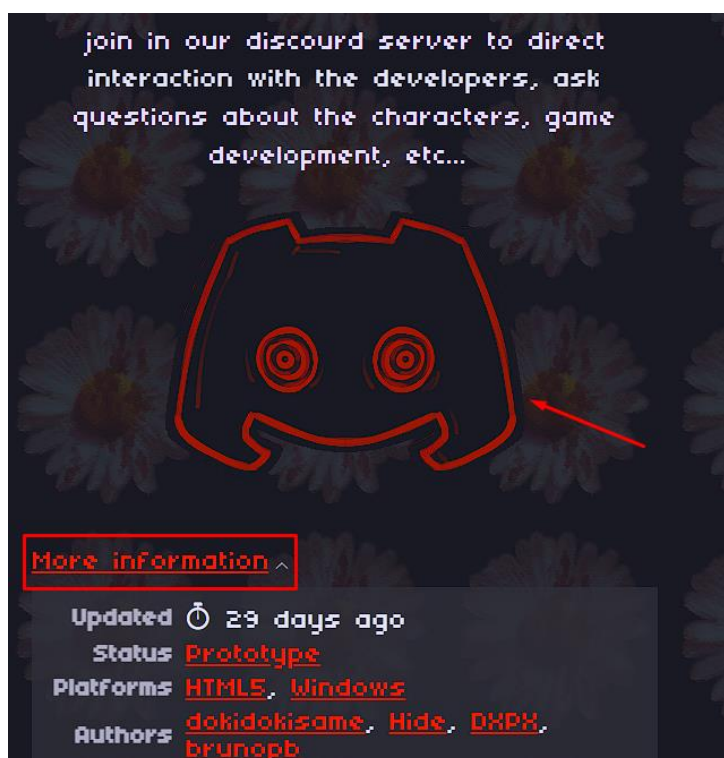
join in our discourd server to direct interaction with the developers, ask questions about the characters, game development, etc...

More information

| | |
|---|---|
| Updated | 29 days ago |
| Status | Prototype |
| Platforms | HTML5, Windows |
| Authors | dokidokisame, Hide, DXPX, brunopb |